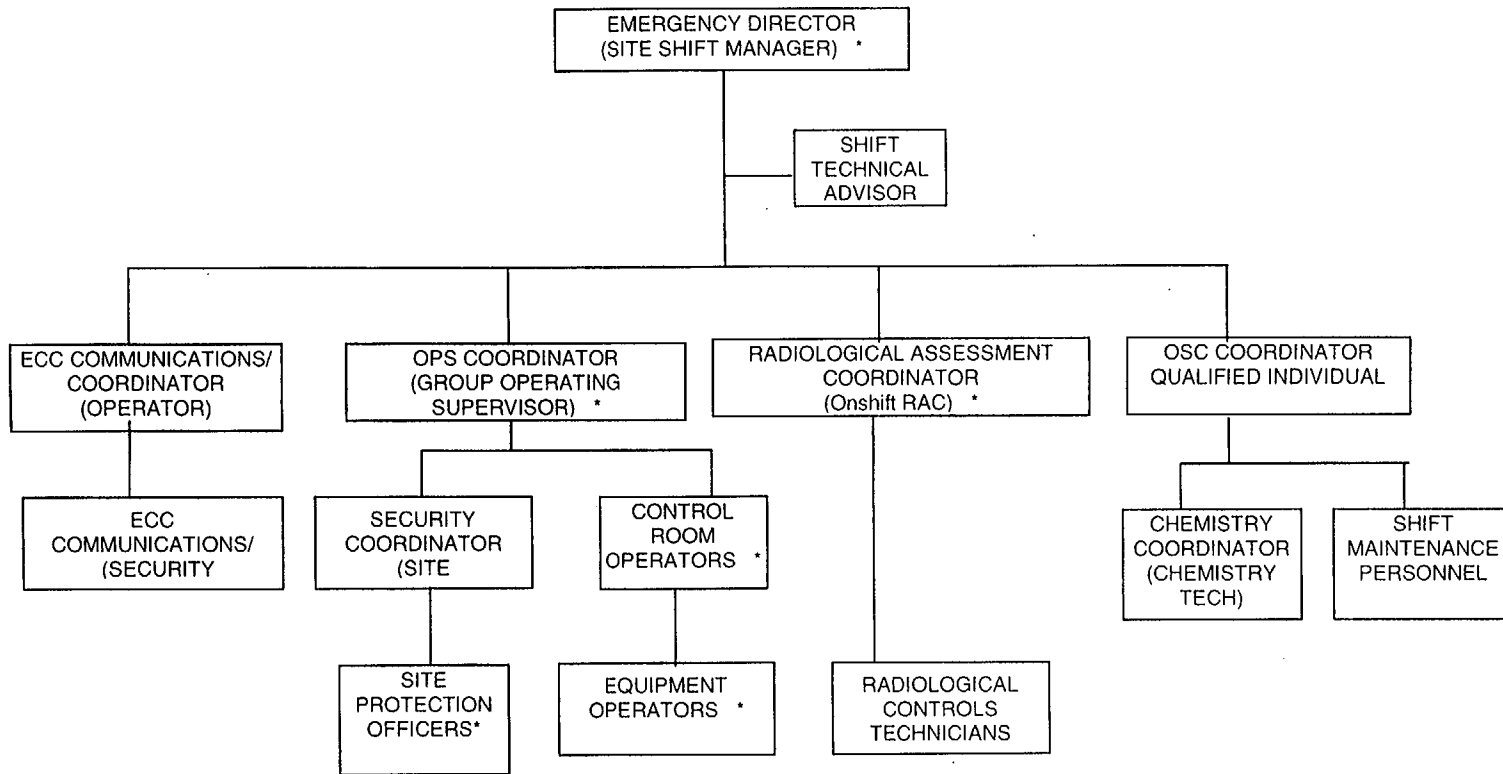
EMERGENCY DIRECTOR (SITE SHIFT MANAGER) *

SHIFT TECHNICAL ADVISOR

ECC COMMUNICATIONS/ COORDINATOR (OPERATOR)

OPS COORDINATOR (GROUP OPERATING SUPERVISOR) *

RADIOLOGICAL ASSESSMENT COORDINATOR (Onshift RAC) *

OSC COORDINATOR QUALIFIED INDIVIDUAL

ECC COMMUNICATIONS/ (SECURITY

SECURITY COORDINATOR (SITE

CONTROL ROOM OPERATORS *

CHEMISTRY COORDINATOR (CHEMISTRY TECH)

SHIFT MAINTENANCE PERSONNEL

SITE PROTECTION OFFICERS*

EQUIPMENT OPERATORS *

RADIOLOGICAL CONTROLS TECHNICIANS